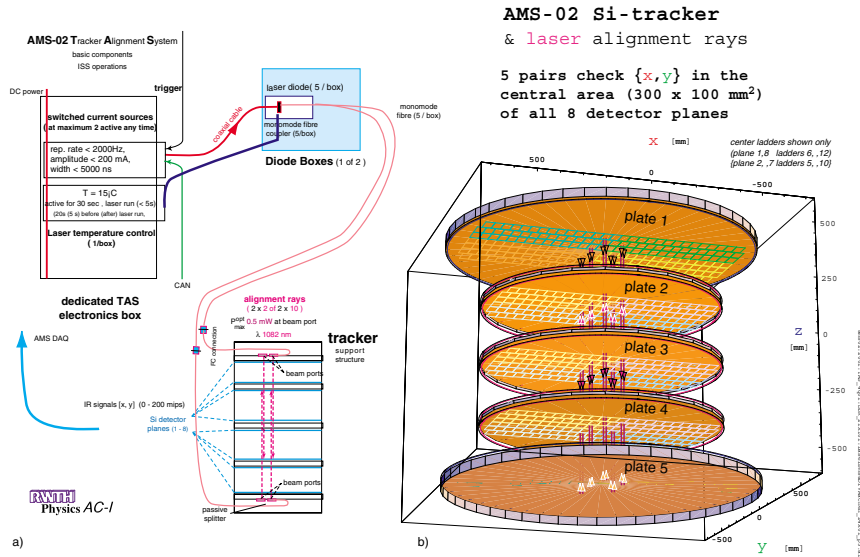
AMS-02 Tracker Alignment System
basic components
ISS operations

trigger

DC power

switched current sources
(at maximum 2 active any time)

rep. rate < 2000Hz,
amplitude < 200 mA,
width < 5000 ns

T = 15¡C
active for 30 sec , laser run (< 5s)
(20s (5 s) before (after) laser run,

Laser temperature control
( 1/box)

CAN

coaxial cable

laser diode( 5 / box)

monomode fibre coupler (5/box)

Diode Boxes (1 of 2 )

monomode fibre (5 / box)

dedicated TAS electronics box

AMS DAQ

FC connection

alignment rays
( 2 x 2 of 2 x 10 )
$P^{opt}_{max}$ 0.5 mW at beam port
λ 1082 nm

tracker
support structure

beam ports

IR signals [x, y] (0 - 200 mips)

Si detector planes (1 - 8)

beam ports

passive splitter

RWTH
Physics AC-I

a)

AMS-02 Si-tracker
& laser alignment rays

5 pairs check {x,y} in the central area (300 x 100 $mm^2$) of all 8 detector planes

x [mm]

center ladders shown only
(plane 1,8 ladders 6, ,12)
(plane 2, ,7 ladders 5, ,10)

500
0
−500

plate 1
plate 2
plate 3
plate 4
plate 5

500
250
0
−250
−500

z
[mm]

−500
0
500

y [mm]

b)